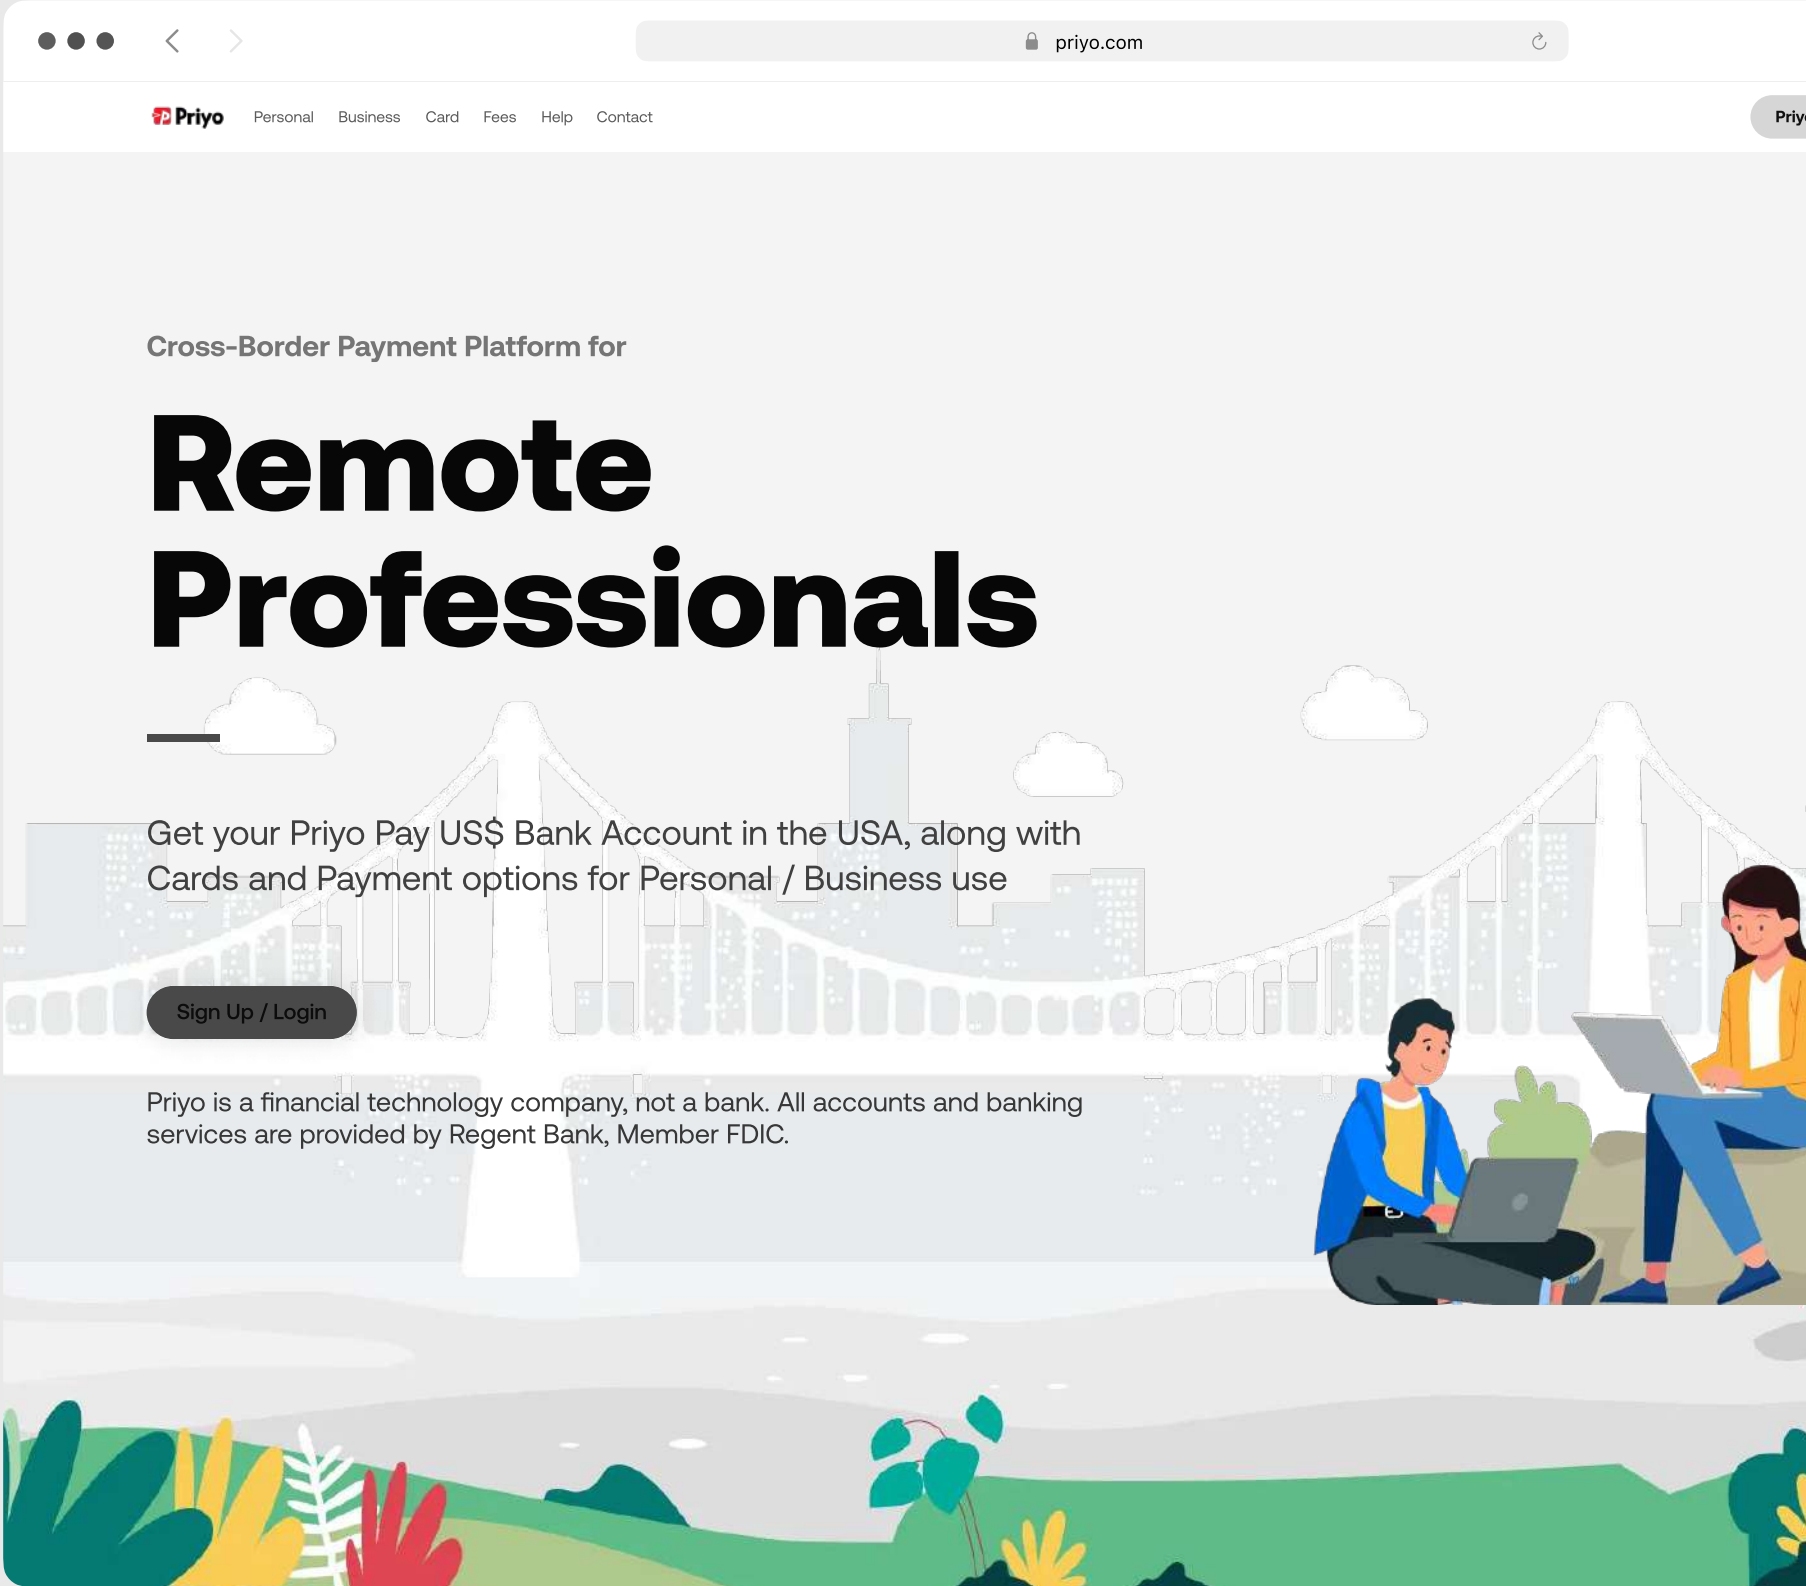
priyo.com

Priyo Personal Business Card Fees Help Contact

Priy

Cross-Border Payment Platform for

Remote Professionals

Get your Priyo Pay US$ Bank Account in the USA, along with Cards and Payment options for Personal / Business use

Sign Up / Login

Priyo is a financial technology company, not a bank. All accounts and banking services are provided by Regent Bank, Member FDIC.